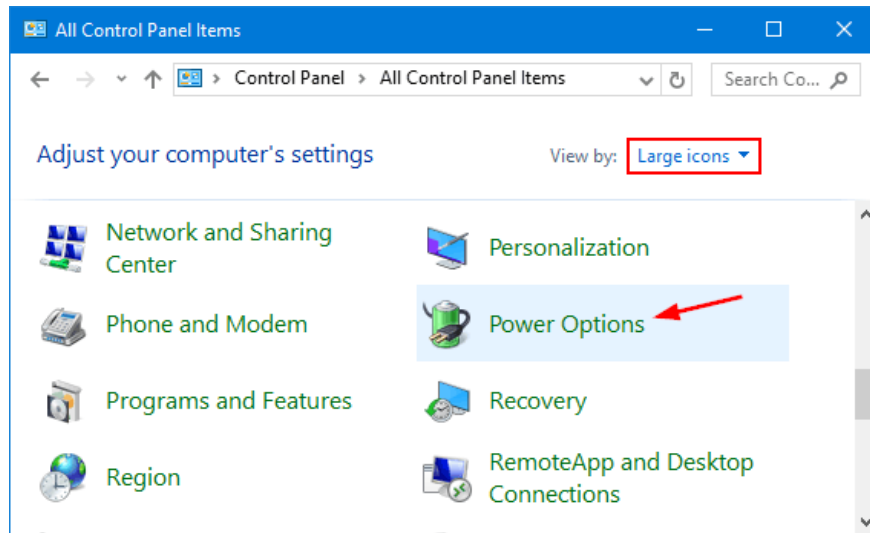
All Control Panel Items

Control Panel > All Control Panel Items

Search Co...

Adjust your computer's settings

View by: Large icons

Network and Sharing Center

Personalization

Phone and Modem

Power Options

Programs and Features

Recovery

Region

RemoteApp and Desktop Connections